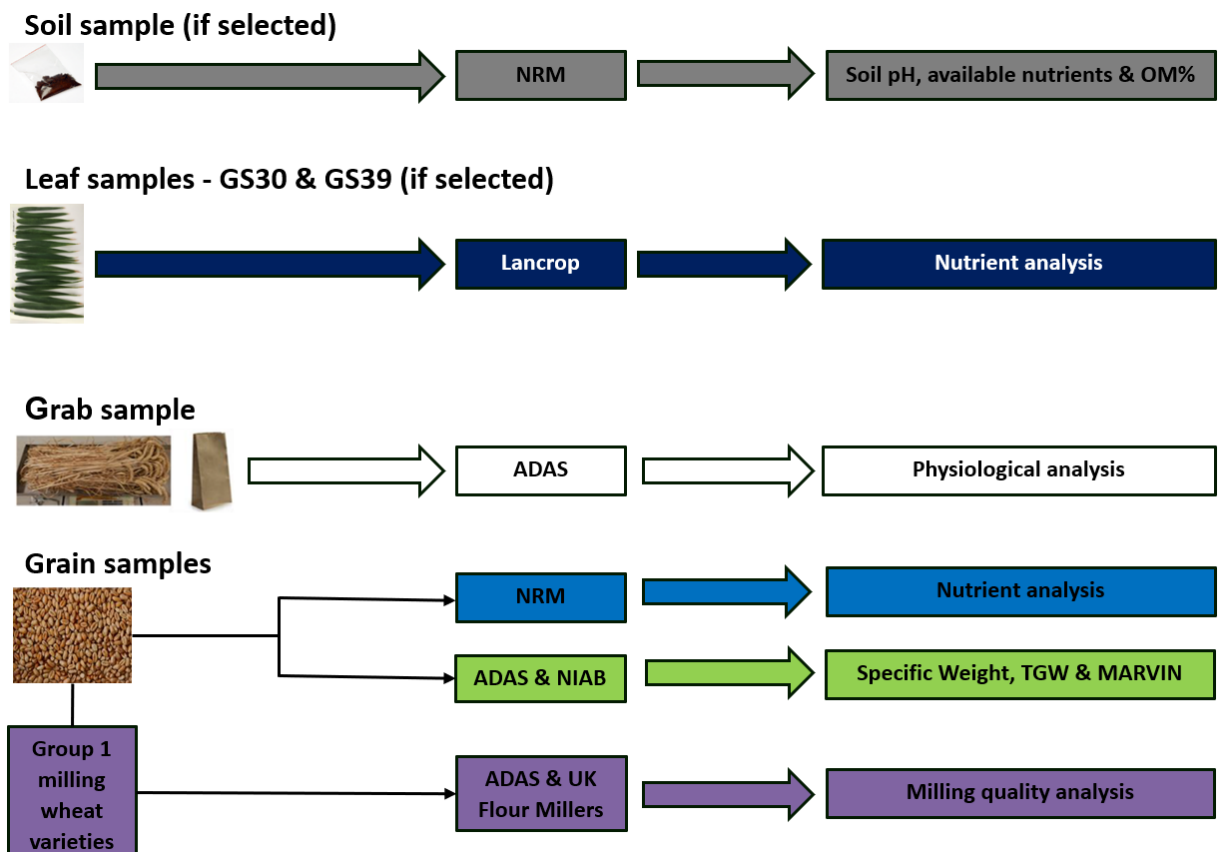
Soil sample (if selected)

NRM

Soil pH, available nutrients & OM%

Leaf samples - GS30 & GS39 (if selected)

Lancrop

Nutrient analysis

Grab sample

ADAS

Physiological analysis

Grain samples

NRM

Nutrient analysis

ADAS & NIAB

Specific Weight, TGW & MARVIN

Group 1 milling wheat varieties

ADAS & UK Flour Millers

Milling quality analysis